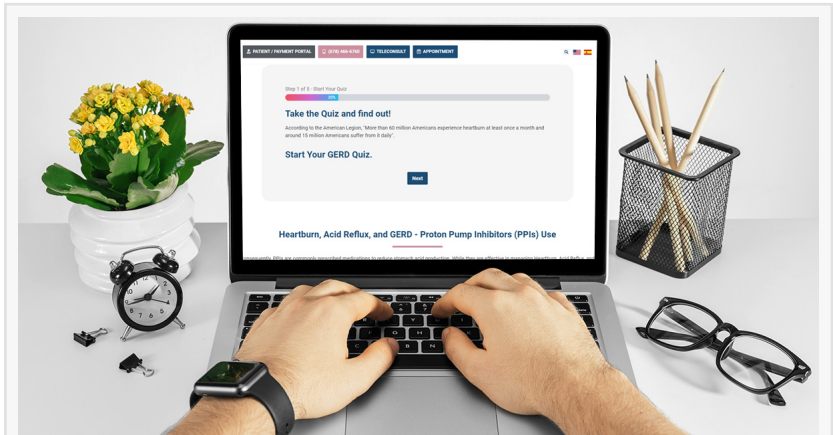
PATIENT / PAYMENT PORTAL
(518) 466-4760
TELECONSULT
APPOINTMENT

Step 1 of 5 - Start Your Quiz
20%

Take the Quiz and find out!

According to the American Legion, "More than 60 million Americans experience heartburn at least once a month and around 15 million Americans suffer from it daily".

Start Your GERD Quiz.

Next

Heartburn, Acid Reflux, and GERD - Proton Pump Inhibitors (PPIs) Use

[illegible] PPIs are commonly prescribed medications to reduce stomach acid production. While they are effective in managing Heartburn, Acid Reflux, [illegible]